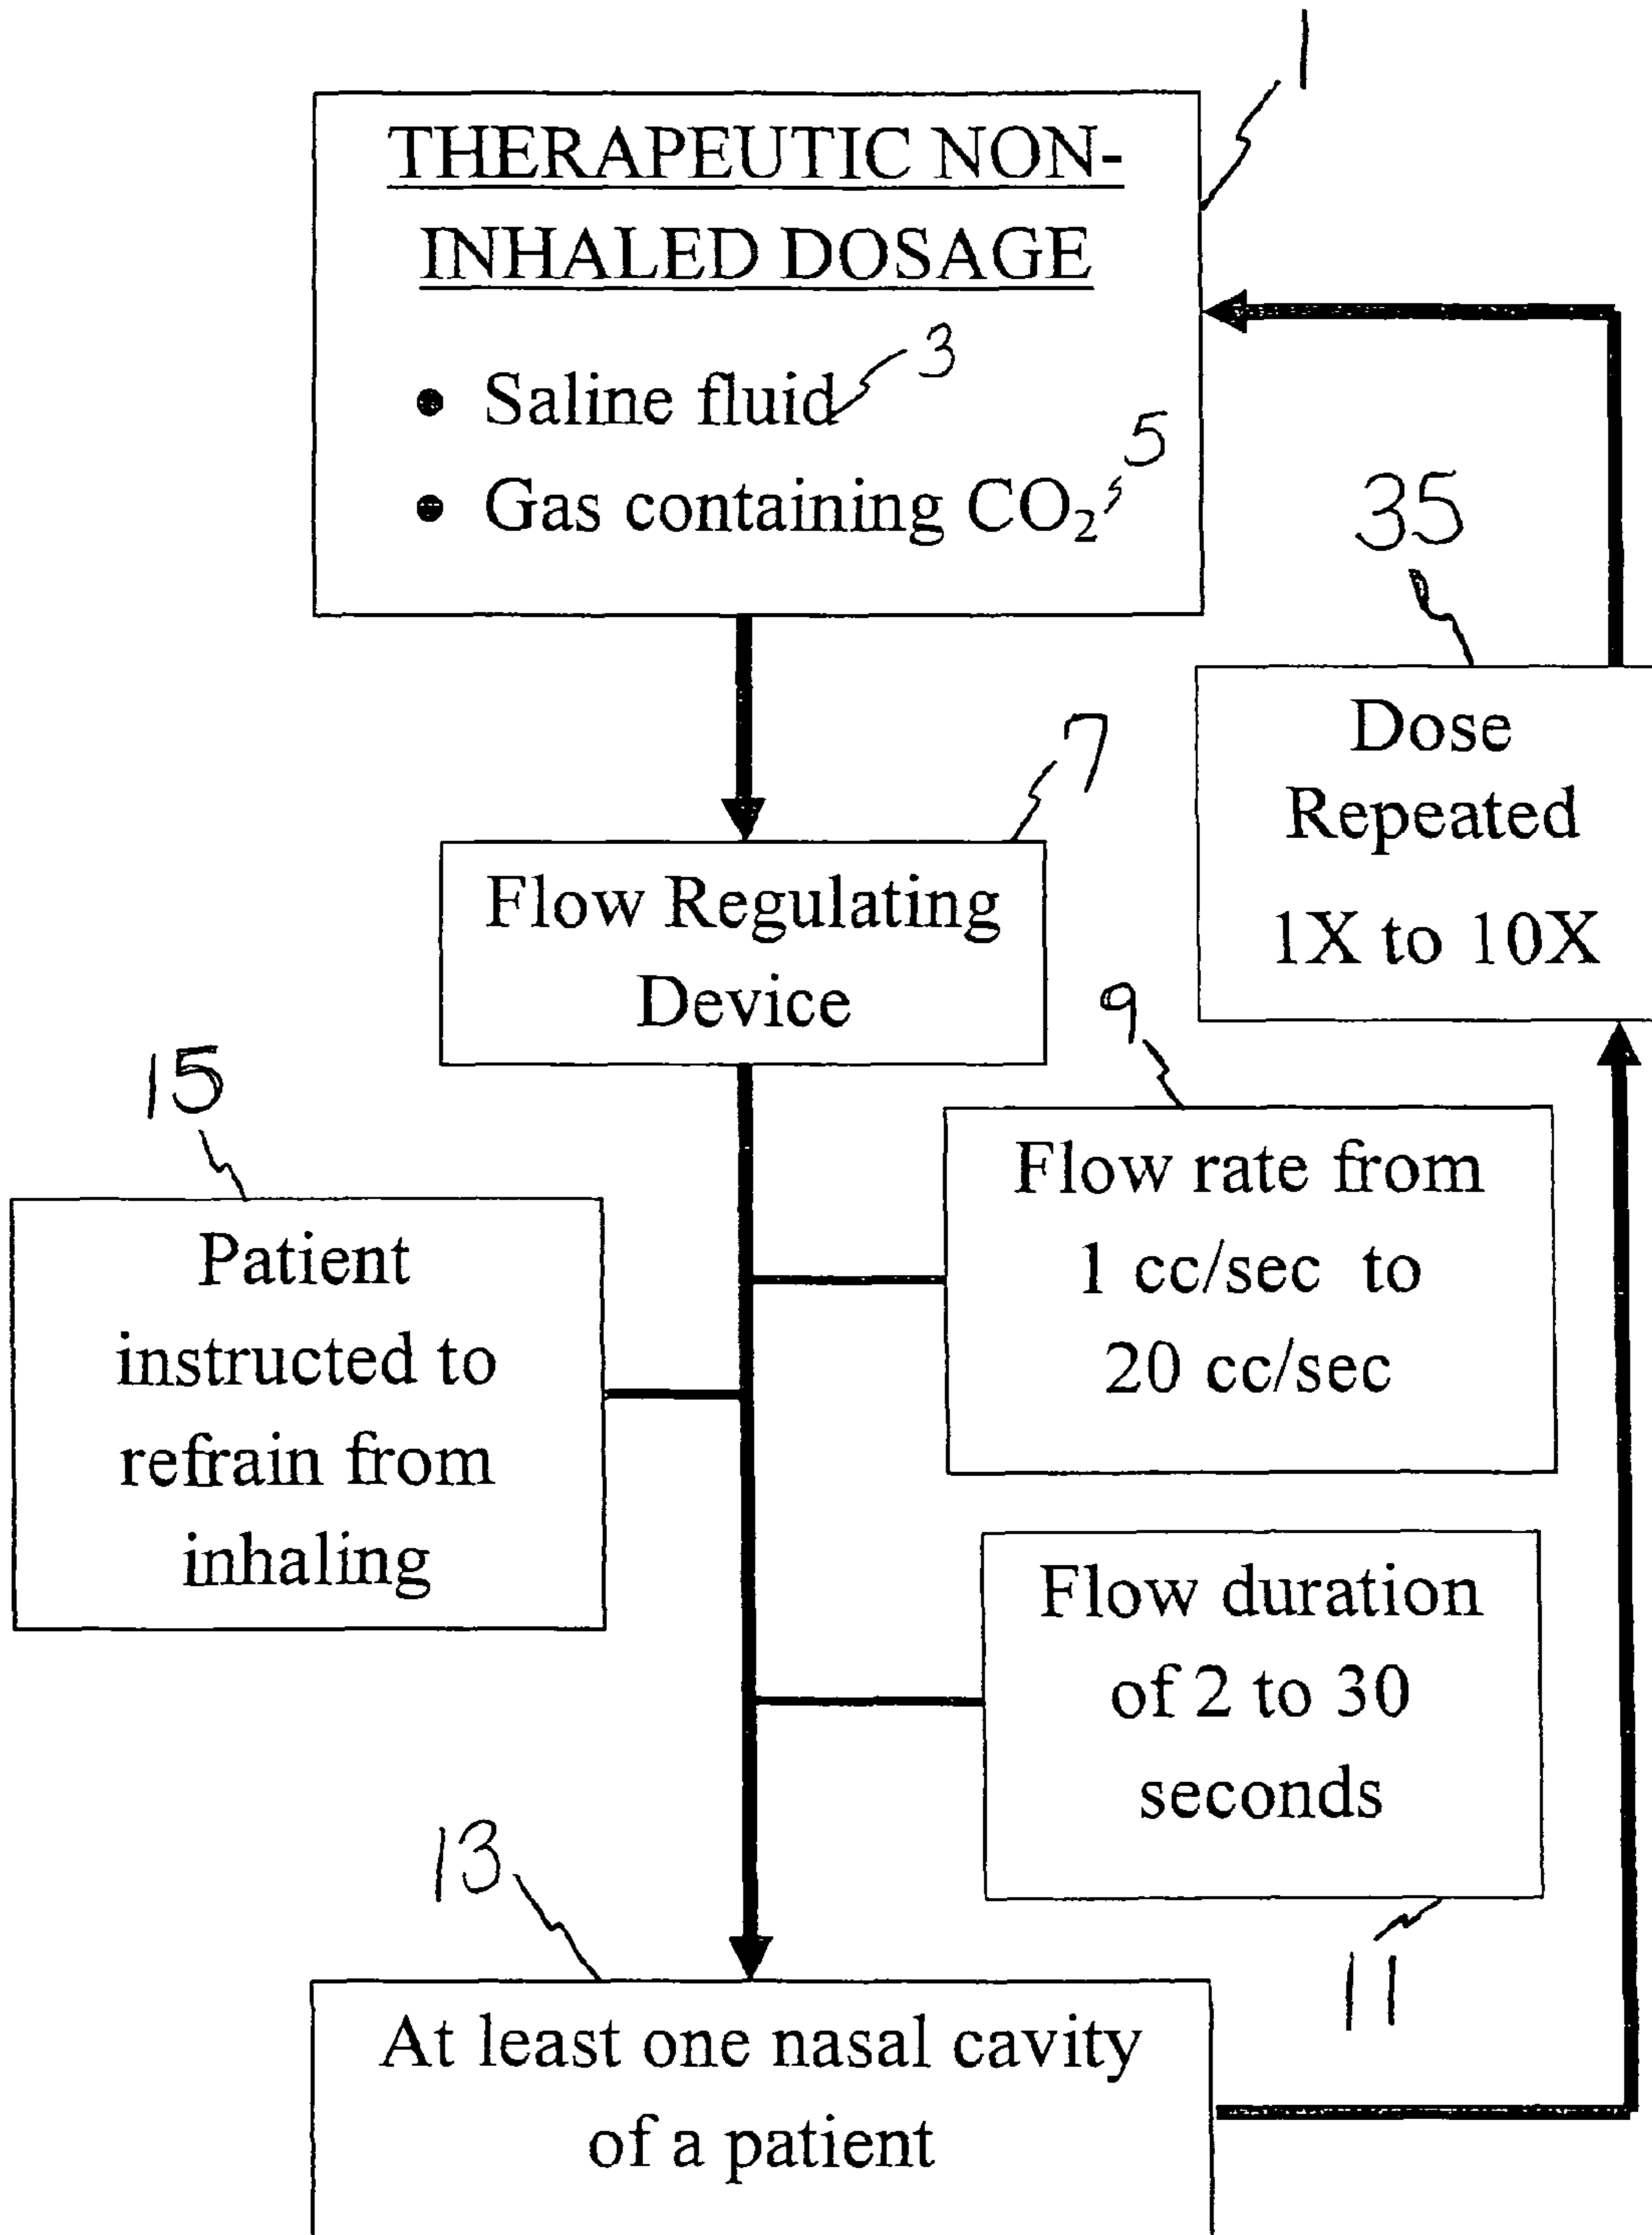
1

THERAPEUTIC NON-INHALED DOSAGE

• Saline fluid 3
• Gas containing $CO_2$ 5

35

Dose Repeated 1X to 10X

7

Flow Regulating Device

9

Flow rate from 1 cc/sec to 20 cc/sec

15

Patient instructed to refrain from inhaling

Flow duration of 2 to 30 seconds

13

11

At least one nasal cavity of a patient